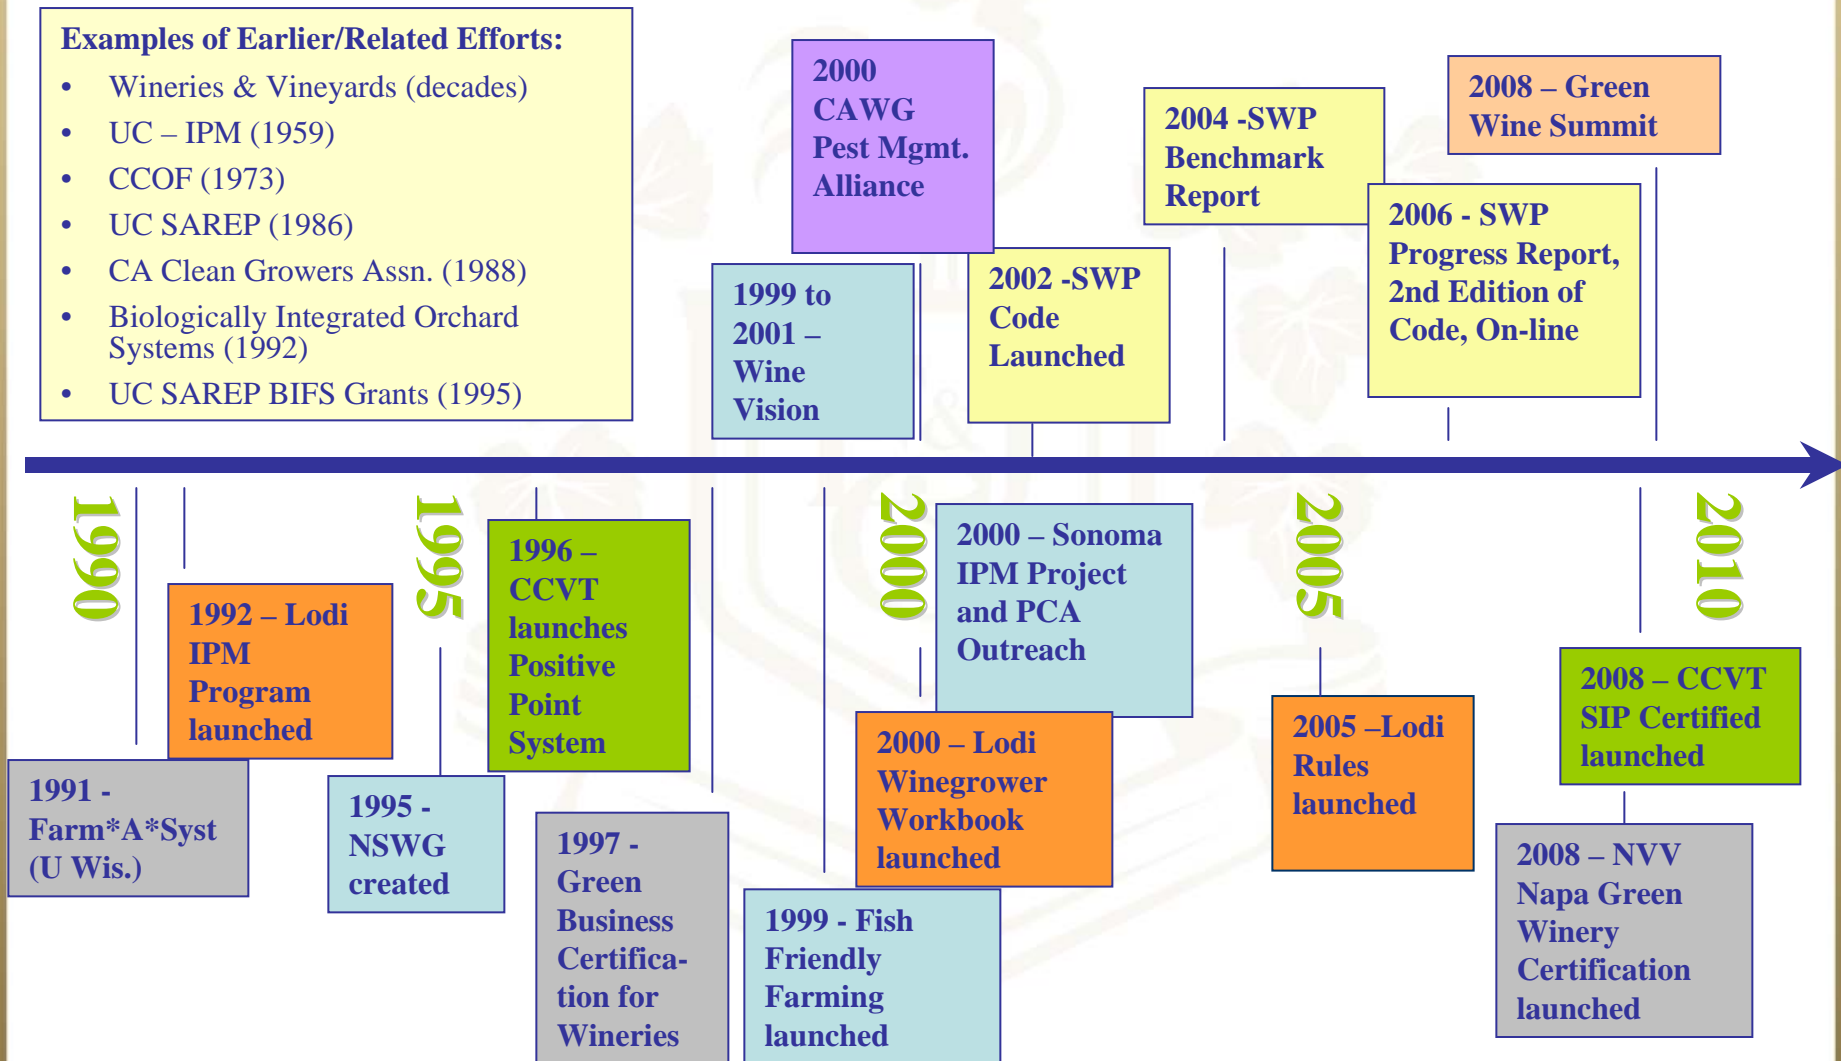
Examples of Earlier/Related Efforts:
- Wineries & Vineyards (decades)
- UC – IPM (1959)
- CCOF (1973)
- UC SAREP (1986)
- CA Clean Growers Assn. (1988)
- Biologically Integrated Orchard Systems (1992)
- UC SAREP BIFS Grants (1995)

2000 CAWG Pest Mgmt. Alliance

1999 to 2001 – Wine Vision

2002 -SWP Code Launched

2004 -SWP Benchmark Report

2006 - SWP Progress Report, 2nd Edition of Code, On-line

2008 – Green Wine Summit

1990

1995

2000

2005

2010

1991 - Farm*A*Syst (U Wis.)

1992 – Lodi IPM Program launched

1995 - NSWG created

1996 – CCVT launches Positive Point System

1997 - Green Business Certification for Wineries

1999 - Fish Friendly Farming launched

2000 – Sonoma IPM Project and PCA Outreach

2000 – Lodi Winegrower Workbook launched

2005 –Lodi Rules launched

2008 – CCVT SIP Certified launched

2008 – NVV Napa Green Winery Certification launched